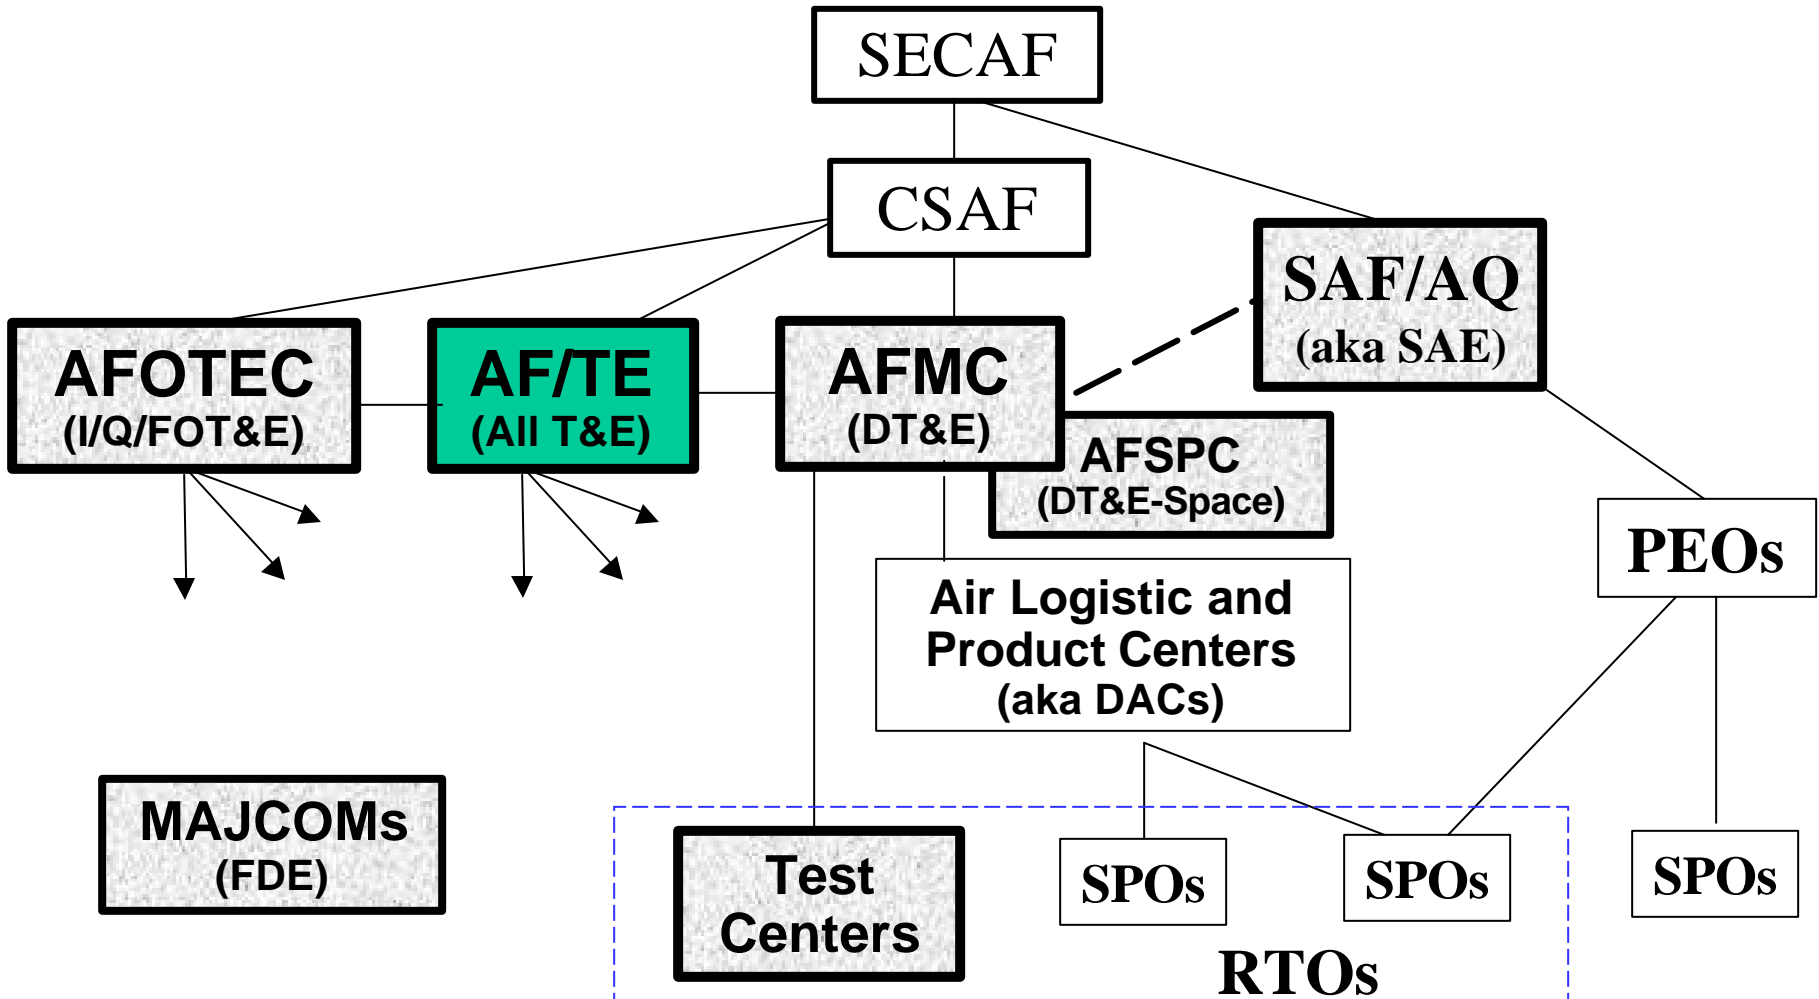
SECAF

CSAF

SAF/AQ
(aka SAE)

AFOTEC
(I/Q/FOT&E)

AF/TE
(All T&E)

AFMC
(DT&E)

AFSPC
(DT&E-Space)

PEOs

Air Logistic and Product Centers
(aka DACs)

MAJCOMs
(FDE)

Test Centers

SPOs

SPOs

SPOs

RTOs